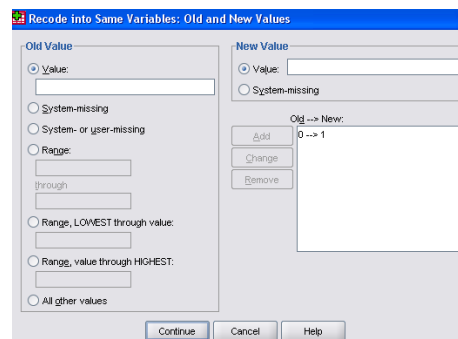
Recode into Same Variables: Old and New Values

Old Value

Value:

System-missing

System- or user-missing

Range:

through

Range, LOWEST through value:

Range, value through HIGHEST:

All other values

New Value

Value:

System-missing

Old --> New:

Add

Change

Remove

0 --> 1

Continue

Cancel

Help